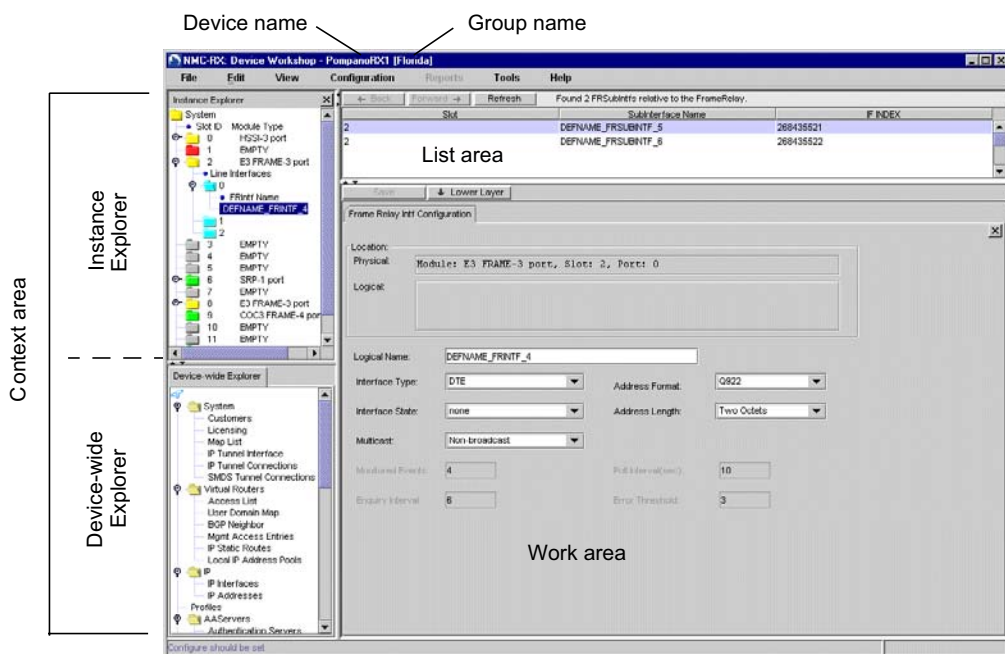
Device name
Group name

NMC-RX: Device Workshop - PompanoRX1 [Florida]

File Edit View Configuration Reports Tools Help

Instance Explorer

System
Slot ID Module Type
0 HSSI-3 port
1 EMPTY
2 E3 FRAME-3 port
Line Interfaces
0
FRIntf Name
DEFNAME_FRINTF_4
1
2
3 EMPTY
4 EMPTY
5 EMPTY
6 SRP-1 port
7 EMPTY
8 E3 FRAME-3 port
9 COC3 FRAME-4 port
10 EMPTY
11 EMPTY

Device-wide Explorer

System
Customers
Licensing
Map List
IP Tunnel Interface
IP Tunnel Connections
SMDS Tunnel Connections
Virtual Routers
Access List
User Domain Map
BGP Neighbor
Mgmt Access Entries
IP Static Routes
Local IP Address Pools
IP
IP Interfaces
IP Addresses
Profiles
AAServers
Authentication Servers

Configure should be set

← Back Forward → Refresh Found 2 FRSubIntfs relative to the FrameRelay.

| Slot | SubInterface Name | IF INDEX |
|---|---|---|
| 2 | DEFNAME_FRSUBINTF_5 | 268435521 |
| 2 | DEFNAME_FRSUBINTF_6 | 268435522 |

List area

Save ↓ Lower Layer

Frame Relay Intf Configuration

Location:
Physical: Module: E3 FRAME-3 port, Slot: 2, Port: 0
Logical:

Logical Name: DEFNAME_FRINTF_4
Interface Type: DTE
Address Format: Q922
Interface State: none
Address Length: Two Octets
Multicast: Non-broadcast
Monitored Events: 4
Poll Interval(sec): 10
Enquiry Interval: 6
Error Threshold: 3

Work area

Instance Explorer
Context area
Device-wide Explorer